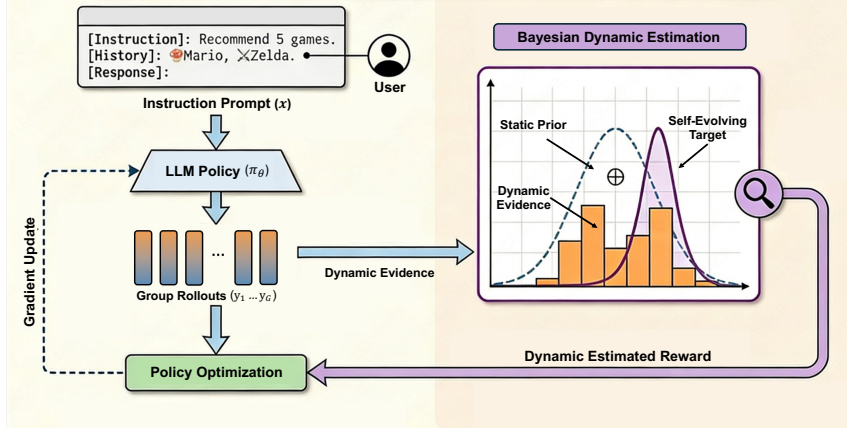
[Instruction]: Recommend 5 games.
[History]: Mario, Zelda.
[Response]:

User

Instruction Prompt $(x)$

LLM Policy $(\pi_\theta)$

Gradient Update

...

Group Rollouts $(y_1 \dots y_G)$

Policy Optimization

Dynamic Evidence

Bayesian Dynamic Estimation

Static Prior

Self-Evolving Target

$\oplus$

Dynamic Evidence

Dynamic Estimated Reward